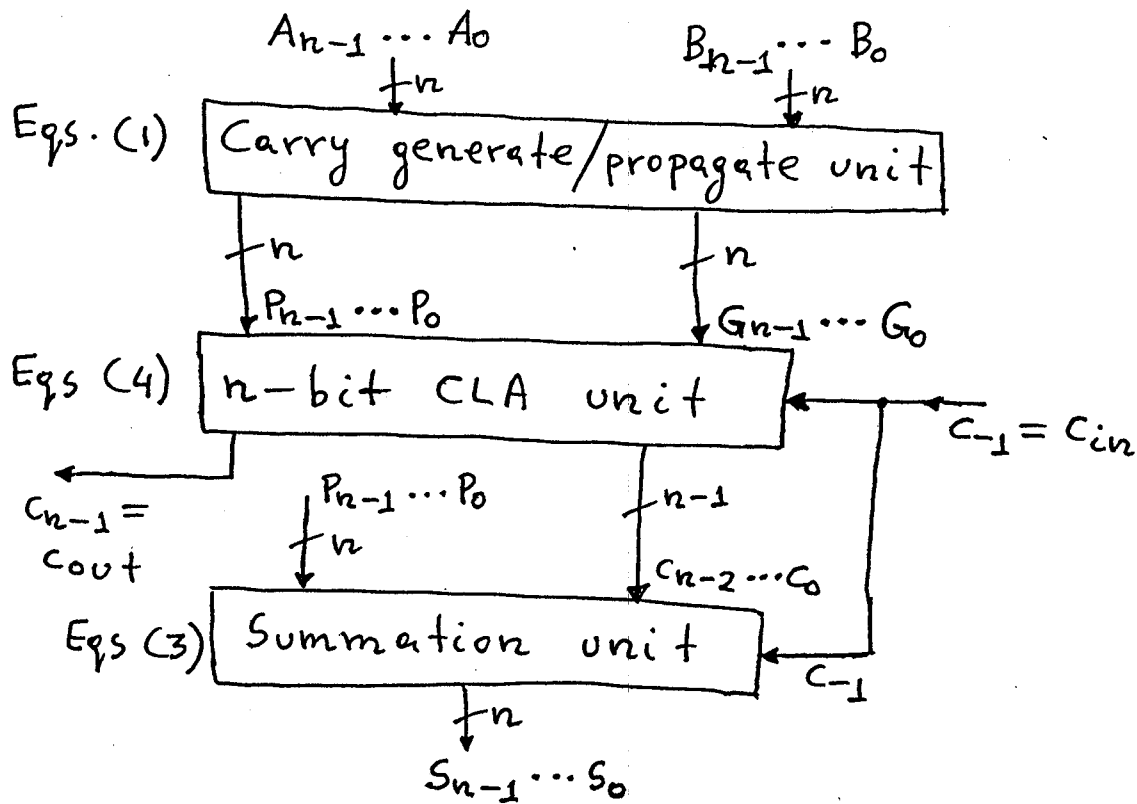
$A_{n-1} \cdots A_0$

$n$

$B_{n-1} \cdots B_0$

$n$

Eqs. (1) Carry generate/propagate unit

$n$

$P_{n-1} \cdots P_0$

$n$

$G_{n-1} \cdots G_0$

Eqs (4) n-bit CLA unit

$c_{-1} = c_{in}$

$c_{n-1} = c_{out}$

$P_{n-1} \cdots P_0$

$n$

$n-1$

$c_{n-2} \cdots c_0$

Eqs (3) Summation unit

$c_{-1}$

$n$

$S_{n-1} \cdots S_0$